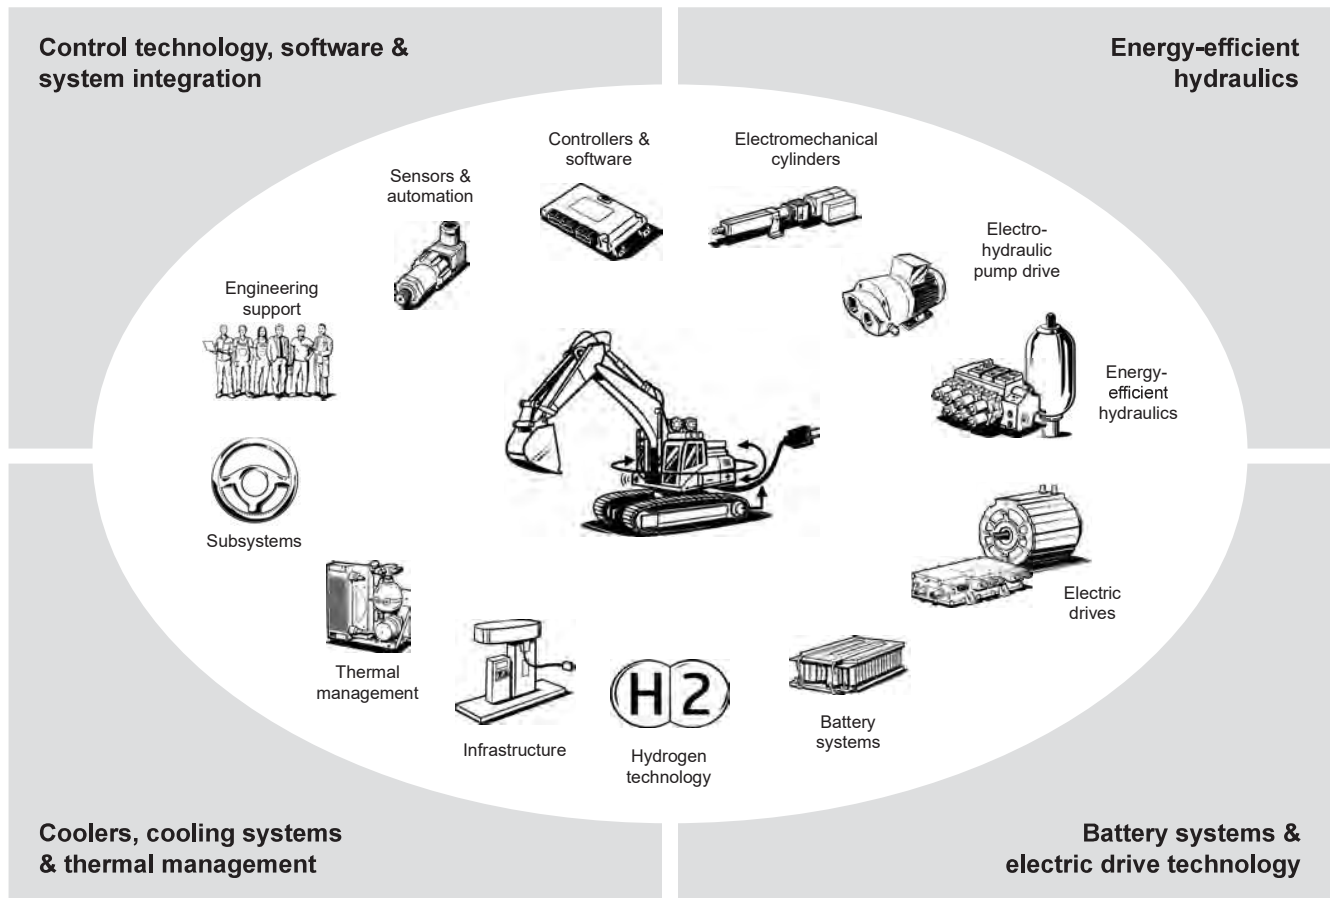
Control technology, software & system integration

Energy-efficient hydraulics

Controllers & software

Electromechanical cylinders

Sensors & automation

Electro-hydraulic pump drive

Engineering support

Energy-efficient hydraulics

Subsystems

Electric drives

Thermal management

Infrastructure

H2

Hydrogen technology

Battery systems

Coolers, cooling systems & thermal management

Battery systems & electric drive technology